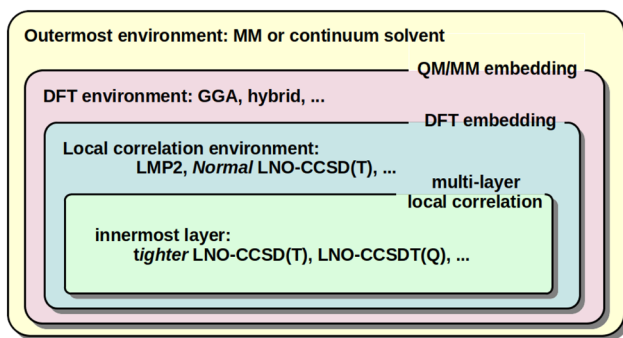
Outermost environment: MM or continuum solvent

QM/MM embedding

DFT environment: GGA, hybrid, ...

DFT embedding

Local correlation environment:
LMP2, *Normal* LNO-CCSD(T), ...

multi-layer
local correlation

innermost layer:
*tighter* LNO-CCSD(T), LNO-CCSDT(Q), ...